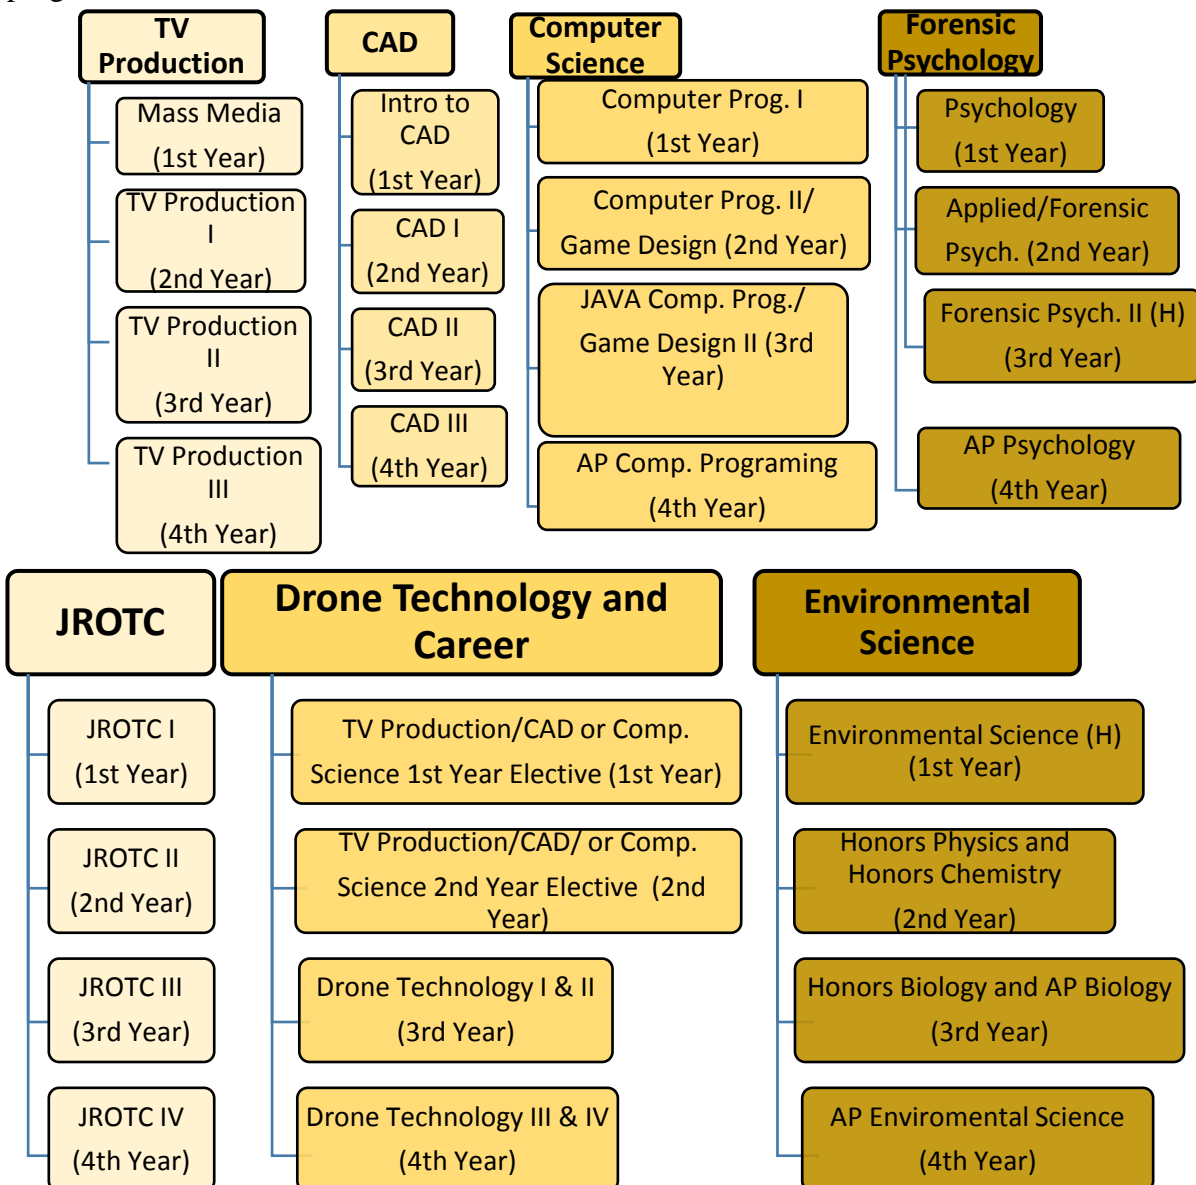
TV Production

Mass Media (1st Year)

TV Production I (2nd Year)

TV Production II (3rd Year)

TV Production III (4th Year)

CAD

Intro to CAD (1st Year)

CAD I (2nd Year)

CAD II (3rd Year)

CAD III (4th Year)

Computer Science

Computer Prog. I (1st Year)

Computer Prog. II/ Game Design (2nd Year)

JAVA Comp. Prog./ Game Design II (3rd Year)

AP Comp. Programing (4th Year)

Forensic Psychology

Psychology (1st Year)

Applied/Forensic Psych. (2nd Year)

Forensic Psych. II (H) (3rd Year)

AP Psychology (4th Year)

JROTC

JROTC I (1st Year)

JROTC II (2nd Year)

JROTC III (3rd Year)

JROTC IV (4th Year)

Drone Technology and Career

TV Production/CAD or Comp. Science 1st Year Elective (1st Year)

TV Production/CAD/ or Comp. Science 2nd Year Elective (2nd Year)

Drone Technology I & II (3rd Year)

Drone Technology III & IV (4th Year)

Environmental Science

Environmental Science (H) (1st Year)

Honors Physics and Honors Chemistry (2nd Year)

Honors Biology and AP Biology (3rd Year)

AP Enviromental Science (4th Year)